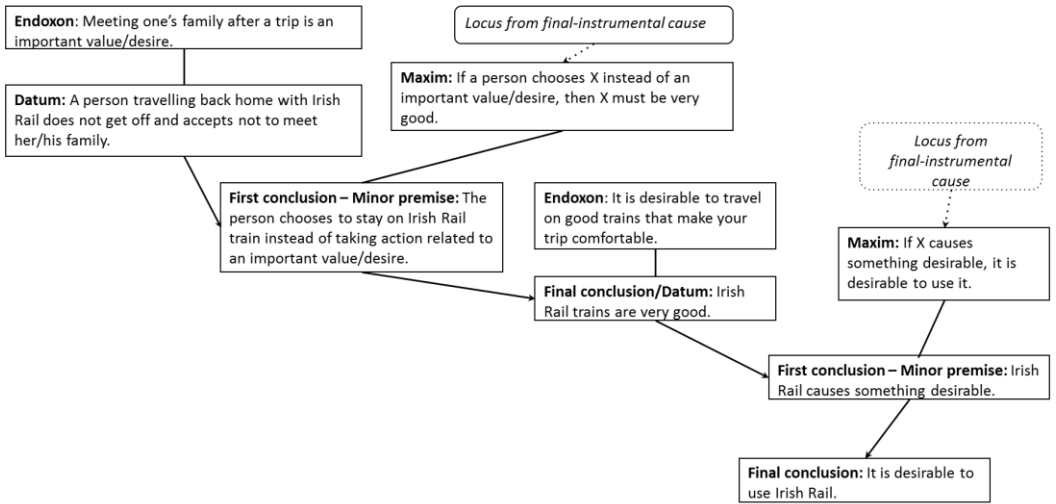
Endoxon: Meeting one's family after a trip is an important value/desire.

Locus from final-instrumental cause

Maxim: If a person chooses X instead of an important value/desire, then X must be very good.

Datum: A person travelling back home with Irish Rail does not get off and accepts not to meet her/his family.

First conclusion – Minor premise: The person chooses to stay on Irish Rail train instead of taking action related to an important value/desire.

Endoxon: It is desirable to travel on good trains that make your trip comfortable.

Final conclusion/Datum: Irish Rail trains are very good.

Locus from final-instrumental cause

Maxim: If X causes something desirable, it is desirable to use it.

First conclusion – Minor premise: Irish Rail causes something desirable.

Final conclusion: It is desirable to use Irish Rail.